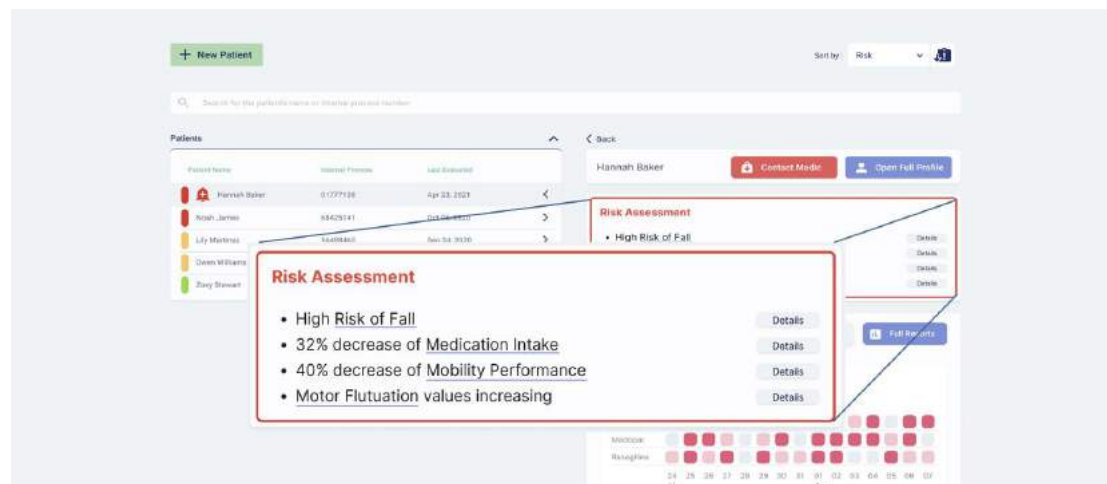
+ New Patient

Sort by: Risk

Search for the patient's name or internal process number

Patients

| Patient Name | Internal Process | Last Evaluated |
|---|---|---|
| Hannah Baker | 01777138 | Apr 23, 2021 |
| Noah James | 48429141 | Oct 09, 2020 |
| Lily Martinez | 34498460 | Sep 24, 2020 |
| Owen Williams | | |
| Zoey Stewart | | |

< Back

Hannah Baker

Contact Medic

Open Full Profile

Risk Assessment

• High Risk of Fall

Details
Details
Details
Details

Full Reports

Risk Assessment

• High Risk of Fall
• 32% decrease of Medication Intake
• 40% decrease of Mobility Performance
• Motor Flutuation values increasing

Details
Details
Details
Details

Medicine
Rasagiline

24 25 26 27 28 29 30 31 01 02 03 04 05 06 07